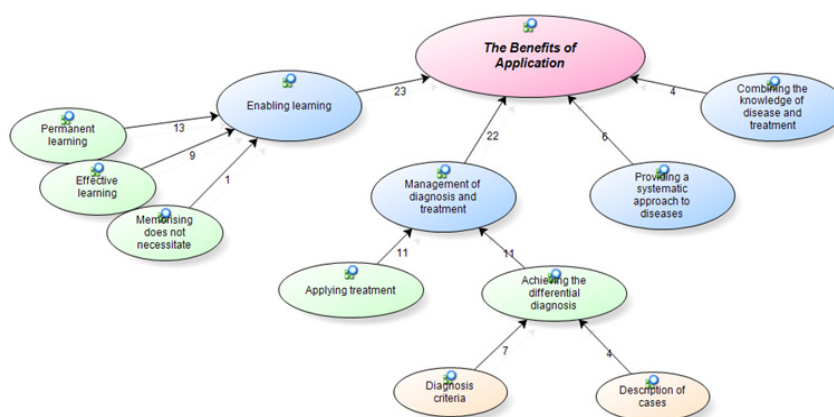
The Benefits of Application

Enabling learning

23

Combining the knowledge of disease and treatment

4

Permanent learning

13

Effective learning

9

Memorising does not necessitate

1

22

6

Management of diagnosis and treatment

Providing a systematic approach to diseases

11

11

Applying treatment

Achieving the differential diagnosis

7

4

Diagnosis criteria

Description of cases